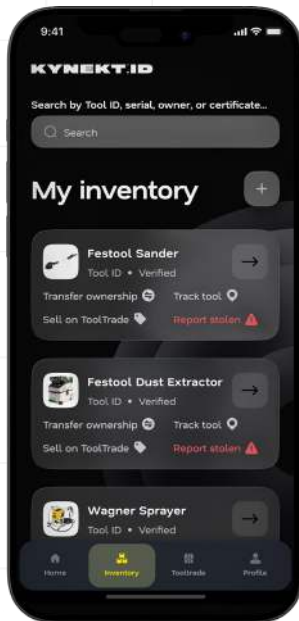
9:41

KYNEKT.ID

Search by Tool ID, serial, owner, or certificate...

Search

My inventory

+

Festool Sander
Tool ID • Verified

Transfer ownership
Track tool
Sell on ToolTrade
Report stolen

Festool Dust Extractor
Tool ID • Verified

Transfer ownership
Track tool
Sell on ToolTrade
Report stolen

Wagner Sprayer
Tool ID • Verified

Home
Inventory
Tooltrade
Profile